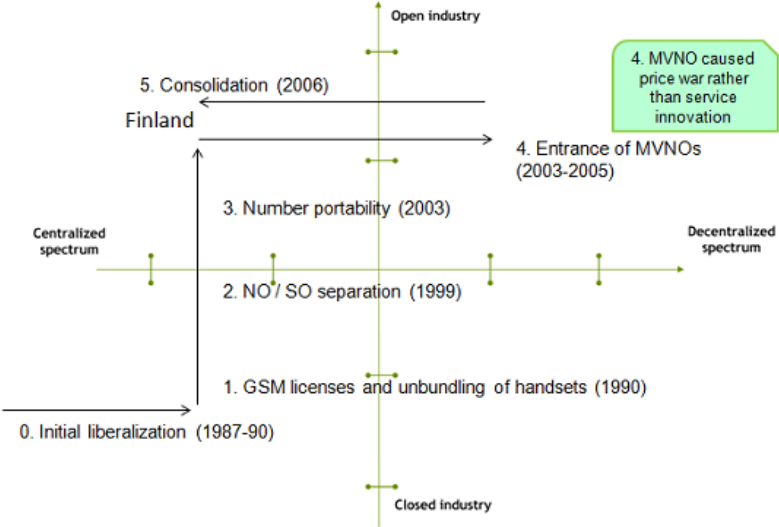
Open industry

4. MVNO caused price war rather than service innovation

5. Consolidation (2006)

Finland

4. Entrance of MVNOs (2003-2005)

3. Number portability (2003)

Centralized spectrum

Decentralized spectrum

2. NO / SO separation (1999)

1. GSM licenses and unbundling of handsets (1990)

0. Initial liberalization (1987-90)

Closed industry